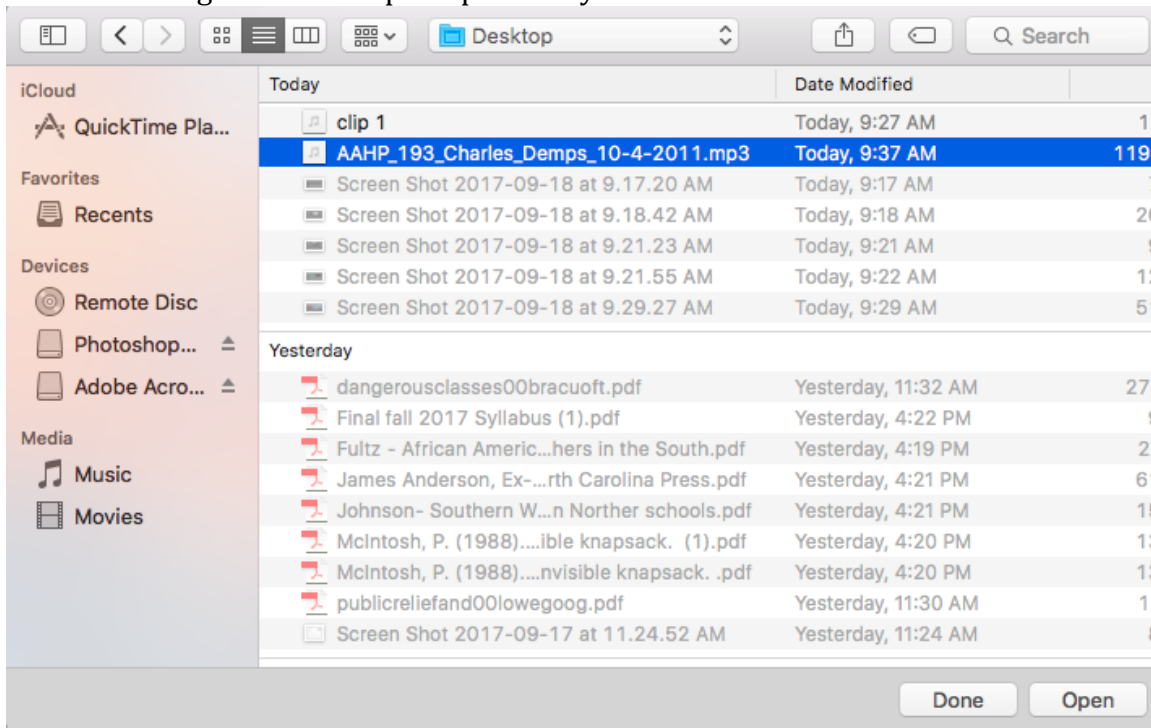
Desktop

Search

iCloud

QuickTime Pla...

Favorites

Recents

Devices

Remote Disc

Photoshop...

Adobe Acro...

Media

Music

Movies

| Today | Date Modified | |
|---|---|---|
| clip 1 | Today, 9:27 AM | 1 |
| AAHP_193_Charles_Demps_10-4-2011.mp3 | Today, 9:37 AM | 119 |
| Screen Shot 2017-09-18 at 9.17.20 AM | Today, 9:17 AM | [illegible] |
| Screen Shot 2017-09-18 at 9.18.42 AM | Today, 9:18 AM | 2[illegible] |
| Screen Shot 2017-09-18 at 9.21.23 AM | Today, 9:21 AM | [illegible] |
| Screen Shot 2017-09-18 at 9.21.55 AM | Today, 9:22 AM | 1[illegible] |
| Screen Shot 2017-09-18 at 9.29.27 AM | Today, 9:29 AM | 5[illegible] |
| Yesterday | | |
| dangerousclasses00bracuoft.pdf | Yesterday, 11:32 AM | 27 |
| Final fall 2017 Syllabus (1).pdf | Yesterday, 4:22 PM | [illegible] |
| Fultz - African Americ...hers in the South.pdf | Yesterday, 4:19 PM | 2 |
| James Anderson, Ex-...rth Carolina Press.pdf | Yesterday, 4:21 PM | 6 |
| Johnson- Southern W...n Norther schools.pdf | Yesterday, 4:21 PM | 1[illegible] |
| McIntosh, P. (1988)....ible knapsack. (1).pdf | Yesterday, 4:20 PM | 1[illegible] |
| McIntosh, P. (1988)....nvisible knapsack. .pdf | Yesterday, 4:20 PM | 1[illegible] |
| publicreliefand00lowegoog.pdf | Yesterday, 11:30 AM | 1 |
| Screen Shot 2017-09-17 at 11.24.52 AM | Yesterday, 11:24 AM | 8 |

Done

Open